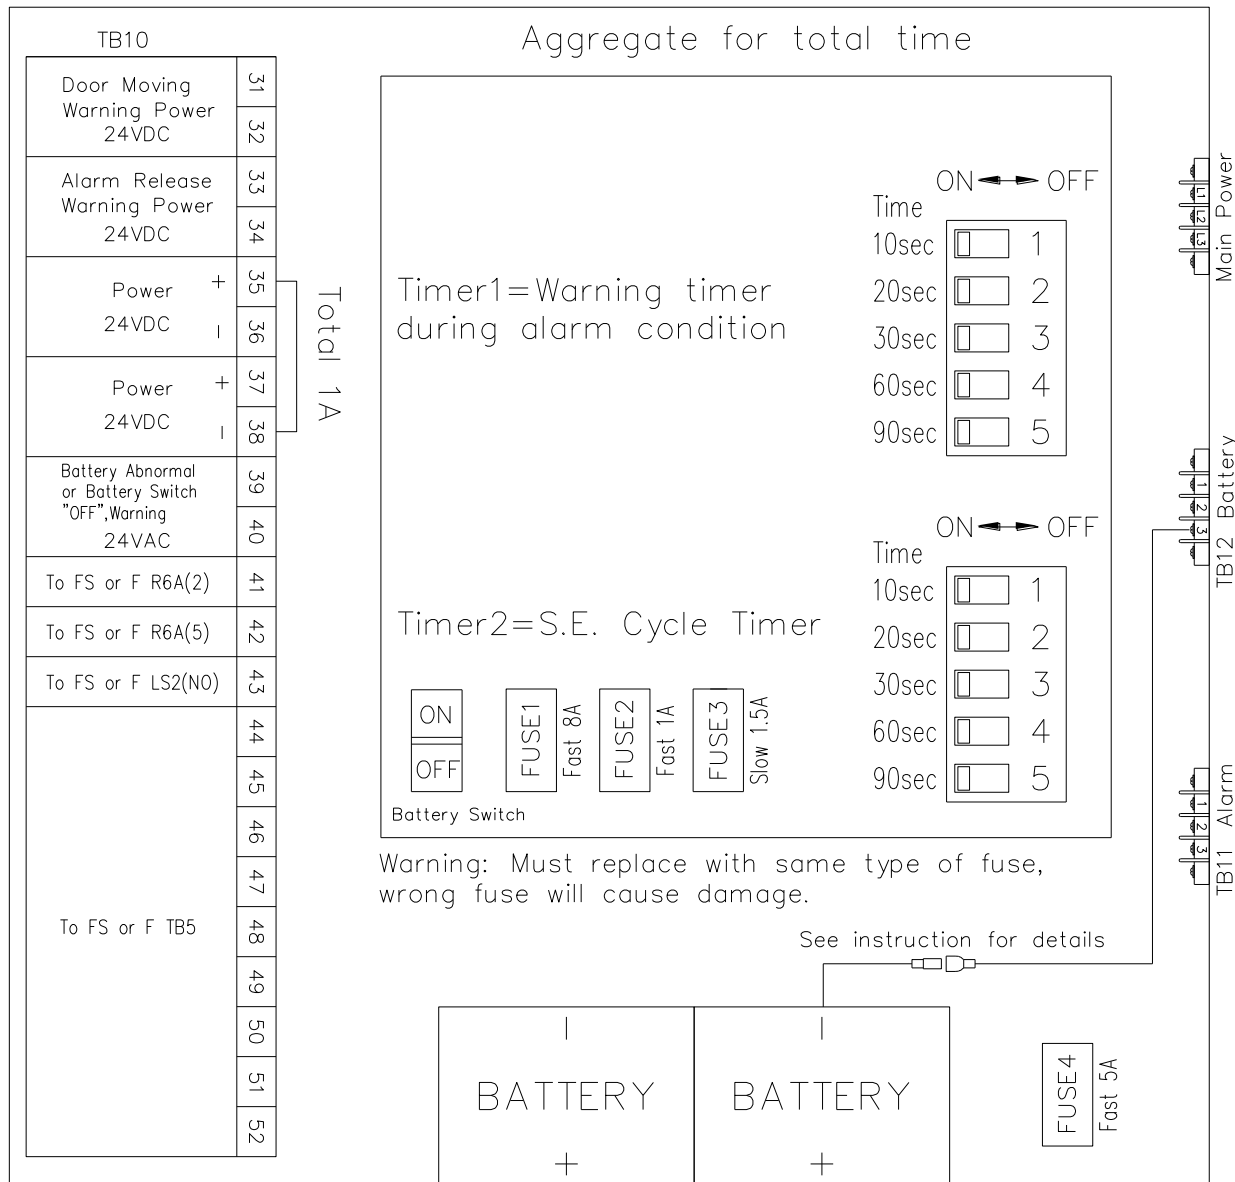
TB10

| | |
|---|---|
| Door Moving Warning Power 24VDC | 31 |
| | 32 |
| Alarm Release Warning Power 24VDC | 33 |
| | 34 |
| Power + 24VDC - | 35 |
| | 36 |
| Power + 24VDC - | 37 |
| | 38 |
| Battery Abnormal or Battery Switch "OFF",Warning 24VAC | 39 |
| | 40 |
| To FS or F R6A(2) | 41 |
| To FS or F R6A(5) | 42 |
| To FS or F LS2(NO) | 43 |
| To FS or F TB5 | 44 |
| | 45 |
| | 46 |
| | 47 |
| | 48 |
| | 49 |
| | 50 |
| | 51 |
| | 52 |

Total 1A

Aggregate for total time

Timer1=Warning timer during alarm condition

ON OFF
Time
10sec 1
20sec 2
30sec 3
60sec 4
90sec 5

Timer2=S.E. Cycle Timer

ON OFF
Time
10sec 1
20sec 2
30sec 3
60sec 4
90sec 5

ON
OFF
Battery Switch

FUSE1 Fast 8A
FUSE2 Fast 1A
FUSE3 Slow 1.5A

Warning: Must replace with same type of fuse, wrong fuse will cause damage.

See instruction for details

-
BATTERY
+

-
BATTERY
+

FUSE4 Fast 5A

L1 L2 L3 Main Power

1 2 3 TB12 Battery

1 2 3 TB11 Alarm